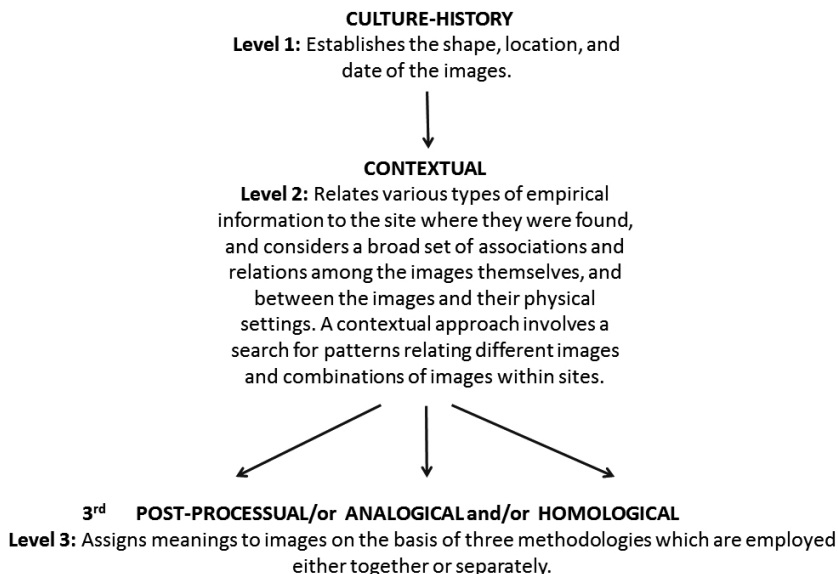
**CULTURE-HISTORY**
**Level 1:** Establishes the shape, location, and date of the images.

**CONTEXTUAL**
**Level 2:** Relates various types of empirical information to the site where they were found, and considers a broad set of associations and relations among the images themselves, and between the images and their physical settings. A contextual approach involves a search for patterns relating different images and combinations of images within sites.

**3$^{rd}$ POST-PROCESSUAL/or ANALOGICAL and/or HOMOLOGICAL**
**Level 3:** Assigns meanings to images on the basis of three methodologies which are employed either together or separately.